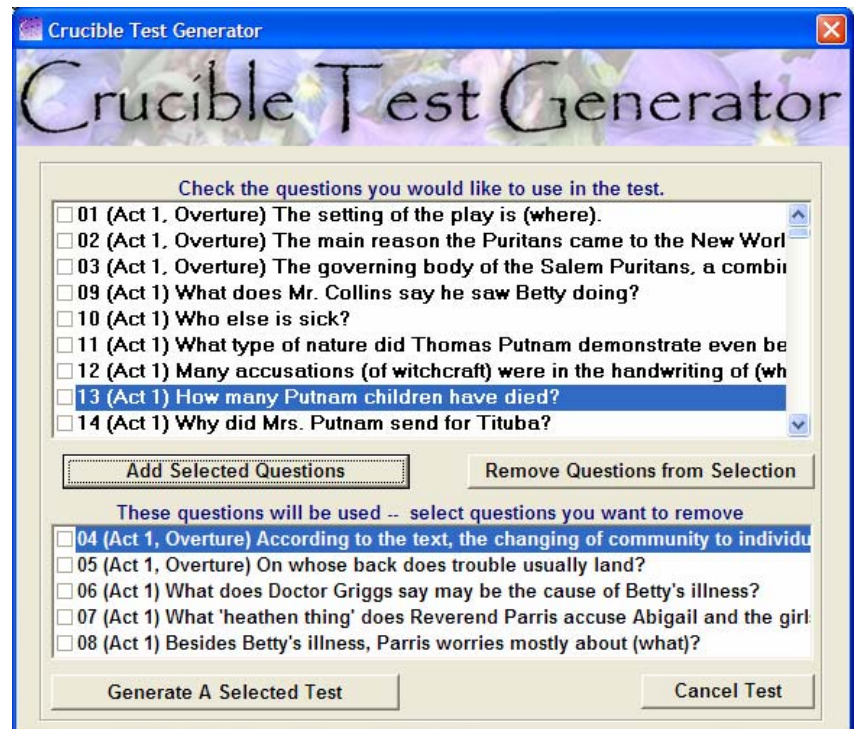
Crucible Test Generator

Crucible Test Generator

Check the questions you would like to use in the test.

01 (Act 1, Overture) The setting of the play is (where).
02 (Act 1, Overture) The main reason the Puritans came to the New Worl
03 (Act 1, Overture) The governing body of the Salem Puritans, a combi
09 (Act 1) What does Mr. Collins say he saw Betty doing?
10 (Act 1) Who else is sick?
11 (Act 1) What type of nature did Thomas Putnam demonstrate even be
12 (Act 1) Many accusations (of witchcraft) were in the handwriting of (wh
13 (Act 1) How many Putnam children have died?
14 (Act 1) Why did Mrs. Putnam send for Tituba?

Add Selected Questions

Remove Questions from Selection

These questions will be used -- select questions you want to remove

04 (Act 1, Overture) According to the text, the changing of community to individu
05 (Act 1, Overture) On whose back does trouble usually land?
06 (Act 1) What does Doctor Griggs say may be the cause of Betty's illness?
07 (Act 1) What 'heathen thing' does Reverend Parris accuse Abigail and the girl
08 (Act 1) Besides Betty's illness, Parris worries mostly about (what)?

Generate A Selected Test

Cancel Test